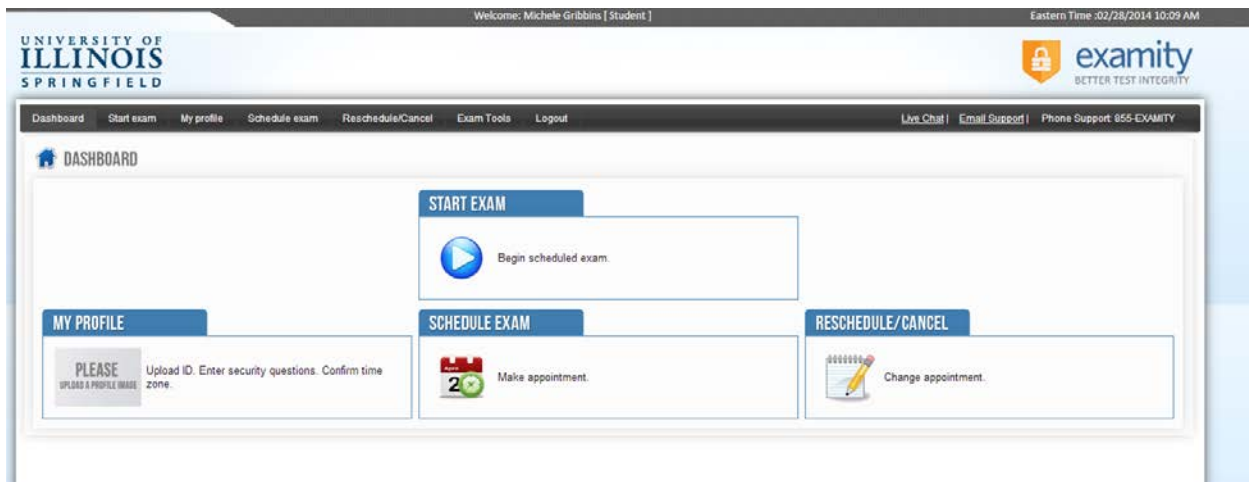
Welcome: Michele Gribbins [ Student ]

Eastern Time :02/28/2014 10:09 AM

UNIVERSITY OF ILLINOIS SPRINGFIELD

examity
BETTER TEST INTEGRITY

Dashboard Start exam My profile Schedule exam Reschedule/Cancel Exam Tools Logout

Live Chat | Email Support | Phone Support: 855-EXAMITY

DASHBOARD

START EXAM

Begin scheduled exam.

MY PROFILE

PLEASE UPLOAD A PROFILE IMAGE

Upload ID. Enter security questions. Confirm time zone.

SCHEDULE EXAM

20

Make appointment.

RESCHEDULE/CANCEL

Change appointment.